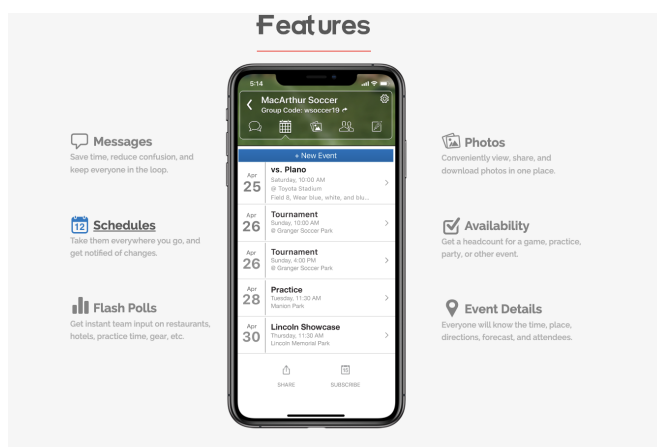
Features

Messages
Save time, reduce confusion, and keep everyone in the loop.

Schedules
Take them everywhere you go, and get notified of changes.

Flash Polls
Get instant team input on restaurants, hotels, practice time, gear, etc.

5:14

MacArthur Soccer
Group Code: wsoccer19

+ New Event

Apr 25 vs. Plano
Saturday, 10:00 AM
@ Toyota Stadium
Field 8, Wear blue, white, and blu...

Apr 26 Tournament
Sunday, 10:00 AM
@ Granger Soccer Park

Apr 26 Tournament
Sunday, 4:00 PM
@ Granger Soccer Park

Apr 28 Practice
Tuesday, 11:30 AM
Marion Park

Apr 30 Lincoln Showcase
Thursday, 11:30 AM
Lincoln Memorial Park

SHARE
SUBSCRIBE

Photos
Conveniently view, share, and download photos in one place.

Availability
Get a headcount for a game, practice, party, or other event.

Event Details
Everyone will know the time, place, directions, forecast, and attendees.